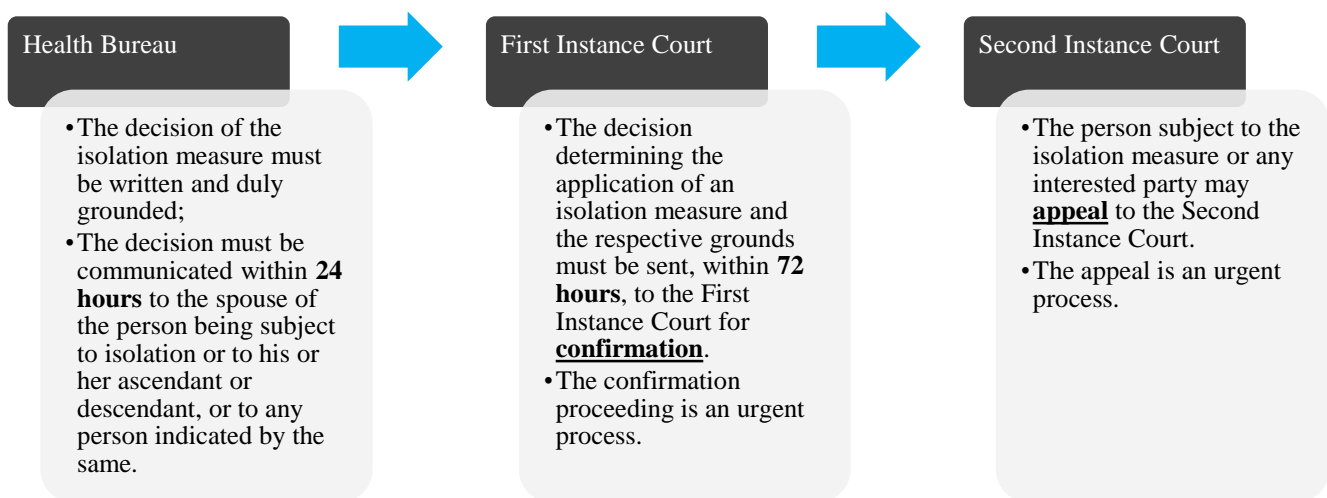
Health Bureau

• The decision of the isolation measure must be written and duly grounded;
• The decision must be communicated within **24 hours** to the spouse of the person being subject to isolation or to his or her ascendant or descendant, or to any person indicated by the same.

First Instance Court

• The decision determining the application of an isolation measure and the respective grounds must be sent, within **72 hours**, to the First Instance Court for **confirmation**.
• The confirmation proceeding is an urgent process.

Second Instance Court

• The person subject to the isolation measure or any interested party may **appeal** to the Second Instance Court.
• The appeal is an urgent process.